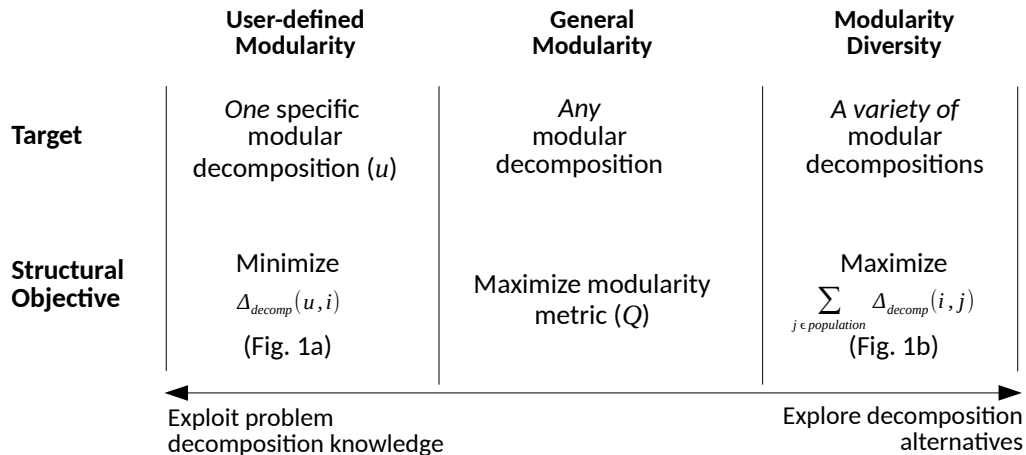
| | User-defined Modularity | General Modularity | Modularity Diversity |
|---|---|---|---|
| Target | *One* specific modular decomposition ($u$) | *Any* modular decomposition | *A variety of* modular decompositions |
| Structural Objective | Minimize $\Delta_{decomp}(u,i)$ (Fig. 1a) | Maximize modularity metric ($Q$) | Maximize $\sum_{j \in population} \Delta_{decomp}(i,j)$ (Fig. 1b) |

Exploit problem decomposition knowledge

Explore decomposition alternatives